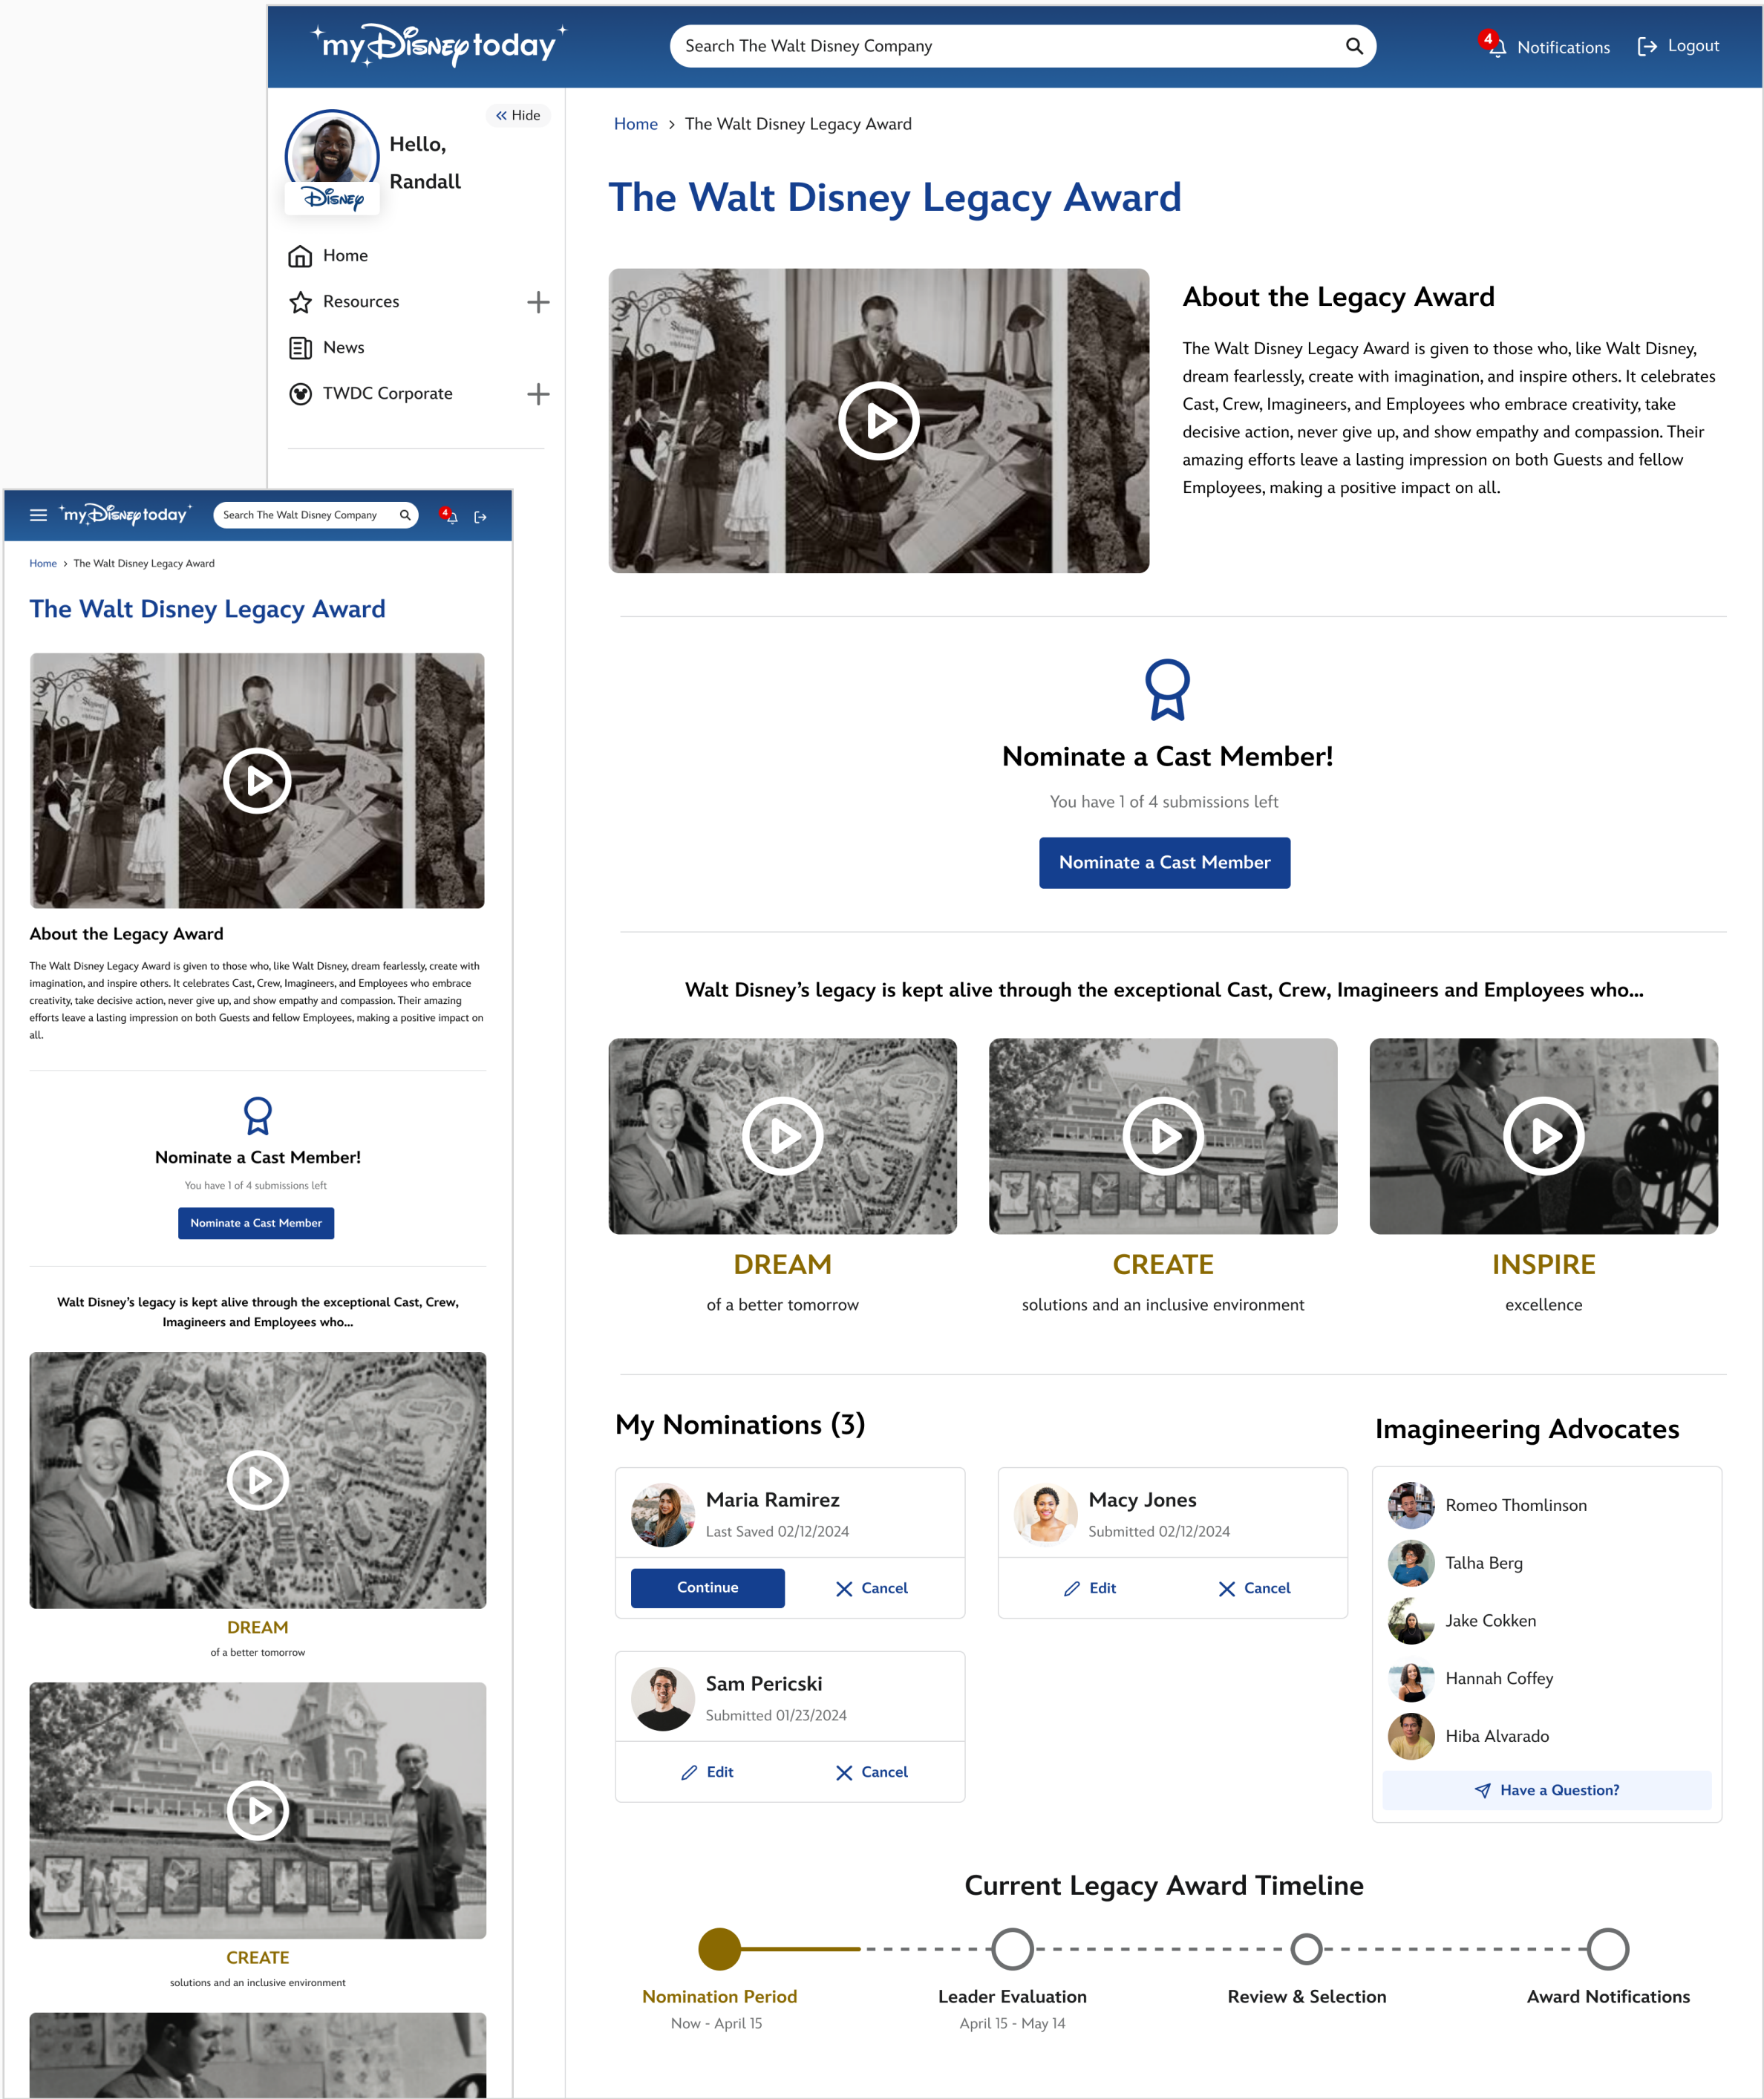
myDisney today

Search The Walt Disney Company

4 Notifications

Logout

Hide

Hello, Randall

Disney

Home

Resources

News

TWDC Corporate

Home › The Walt Disney Legacy Award

The Walt Disney Legacy Award

About the Legacy Award

The Walt Disney Legacy Award is given to those who, like Walt Disney, dream fearlessly, create with imagination, and inspire others. It celebrates Cast, Crew, Imagineers, and Employees who embrace creativity, take decisive action, never give up, and show empathy and compassion. Their amazing efforts leave a lasting impression on both Guests and fellow Employees, making a positive impact on all.

Nominate a Cast Member!

You have 1 of 4 submissions left

Nominate a Cast Member

Walt Disney's legacy is kept alive through the exceptional Cast, Crew, Imagineers and Employees who...

DREAM

of a better tomorrow

CREATE

solutions and an inclusive environment

INSPIRE

excellence

My Nominations (3)

Maria Ramirez

Last Saved 02/12/2024

Continue

Cancel

Macy Jones

Submitted 02/12/2024

Edit

Cancel

Sam Pericski

Submitted 01/23/2024

Edit

Cancel

Imagineering Advocates

Romeo Thomlinson

Talha Berg

Jake Cokken

Hannah Coffey

Hiba Alvarado

Have a Question?

Current Legacy Award Timeline

Nomination Period
Now - April 15

Leader Evaluation
April 15 - May 14

Review & Selection

Award Notifications

myDisney today

Search The Walt Disney Company

4

Home › The Walt Disney Legacy Award

The Walt Disney Legacy Award

About the Legacy Award

The Walt Disney Legacy Award is given to those who, like Walt Disney, dream fearlessly, create with imagination, and inspire others. It celebrates Cast, Crew, Imagineers, and Employees who embrace creativity, take decisive action, never give up, and show empathy and compassion. Their amazing efforts leave a lasting impression on both Guests and fellow Employees, making a positive impact on all.

Nominate a Cast Member!

You have 1 of 4 submissions left

Nominate a Cast Member

Walt Disney's legacy is kept alive through the exceptional Cast, Crew, Imagineers and Employees who...

DREAM

of a better tomorrow

CREATE

solutions and an inclusive environment